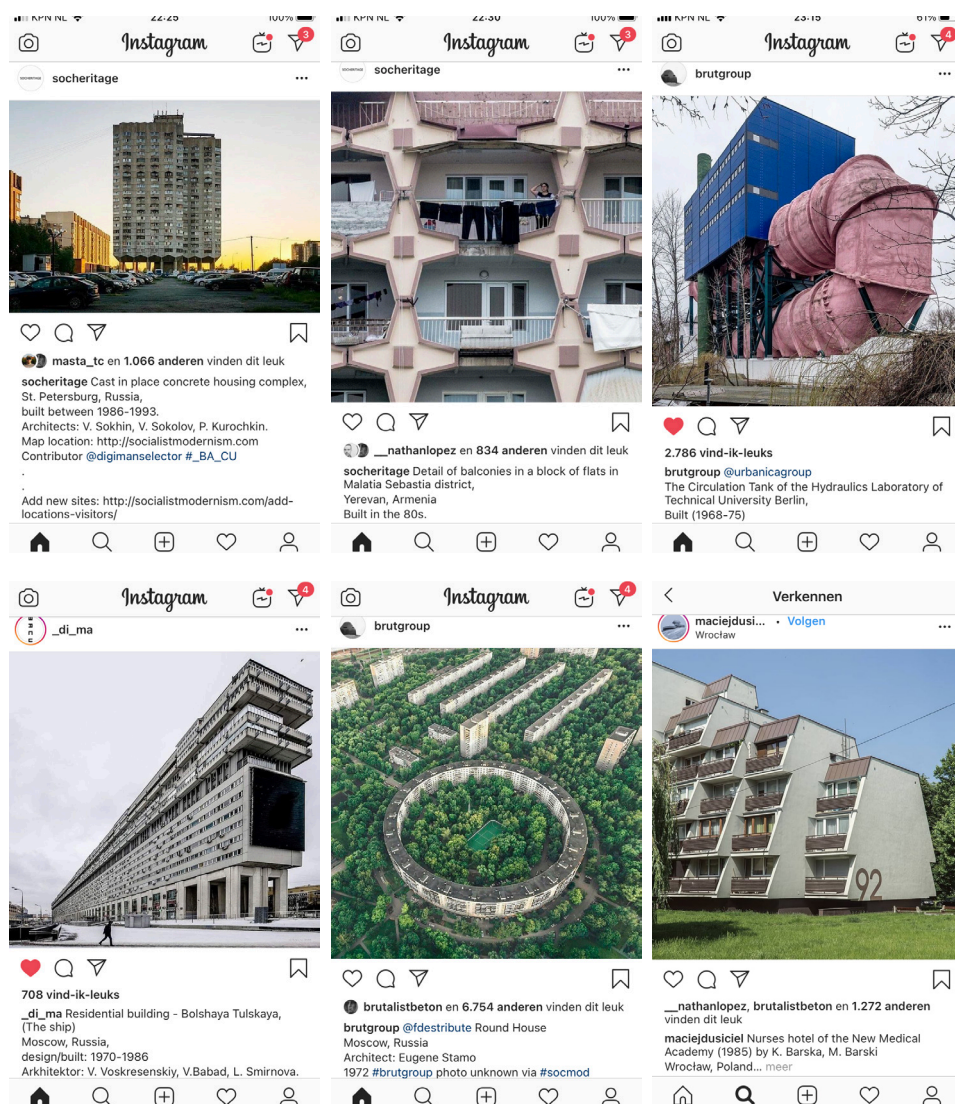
KPN NL 22:25 100%

Instagram 3

socheritage ···

masta_tc en 1.066 anderen vinden dit leuk

socheritage Cast in place concrete housing complex, St. Petersburg, Russia, built between 1986-1993. Architects: V. Sokhin, V. Sokolov, P. Kurochkin. Map location: http://socialistmodernism.com Contributor @digimanselector #_BA_CU

.

.

Add new sites: http://socialistmodernism.com/add-locations-visitors/

KPN NL 22:30 100%

Instagram 3

socheritage ···

__nathanlopez en 834 anderen vinden dit leuk

socheritage Detail of balconies in a block of flats in Malatia Sebastia district, Yerevan, Armenia Built in the 80s.

KPN NL 23:15 61%

Instagram 4

brutgroup ···

2.786 vind-ik-leuks

brutgroup @urbanicagroup The Circulation Tank of the Hydraulics Laboratory of Technical University Berlin, Built (1968-75)

Instagram 4

_di_ma ···

708 vind-ik-leuks

_di_ma Residential building - Bolshaya Tulskaya, (The ship) Moscow, Russia, design/built: 1970-1986 Arkhitektor: V. Voskresenskiy, V.Babad, L. Smirnova.

Instagram 4

brutgroup ···

brutalistbeton en 6.754 anderen vinden dit leuk

brutgroup @fdestribute Round House Moscow, Russia Architect: Eugene Stamo 1972 #brutgroup photo unknown via #socmod

Verkennen

maciejdusi... • Volgen ···
Wrocław

92

__nathanlopez, brutalistbeton en 1.272 anderen vinden dit leuk

maciejdusiciel Nurses hotel of the New Medical Academy (1985) by K. Barska, M. Barski Wrocław, Poland... meer